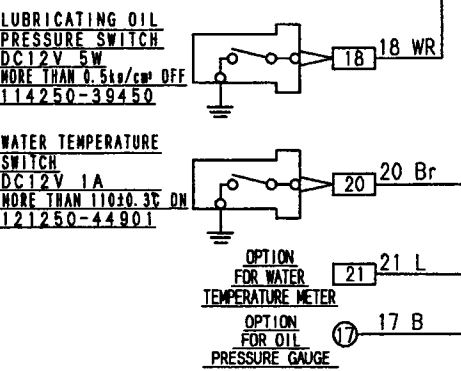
LUBRICATING OIL PRESSURE SWITCH
DC12V 5W
MORE THAN 0.5kg/cm² OFF
114250-39450

18
18 WR

WATER TEMPERATURE SWITCH
DC12V 1A
MORE THAN 110±0.3℃ ON
121250-44901

20
20 Br

OPTION FOR WATER TEMPERATURE METER
21
21 L

OPTION FOR OIL PRESSURE GAUGE
17
17 B